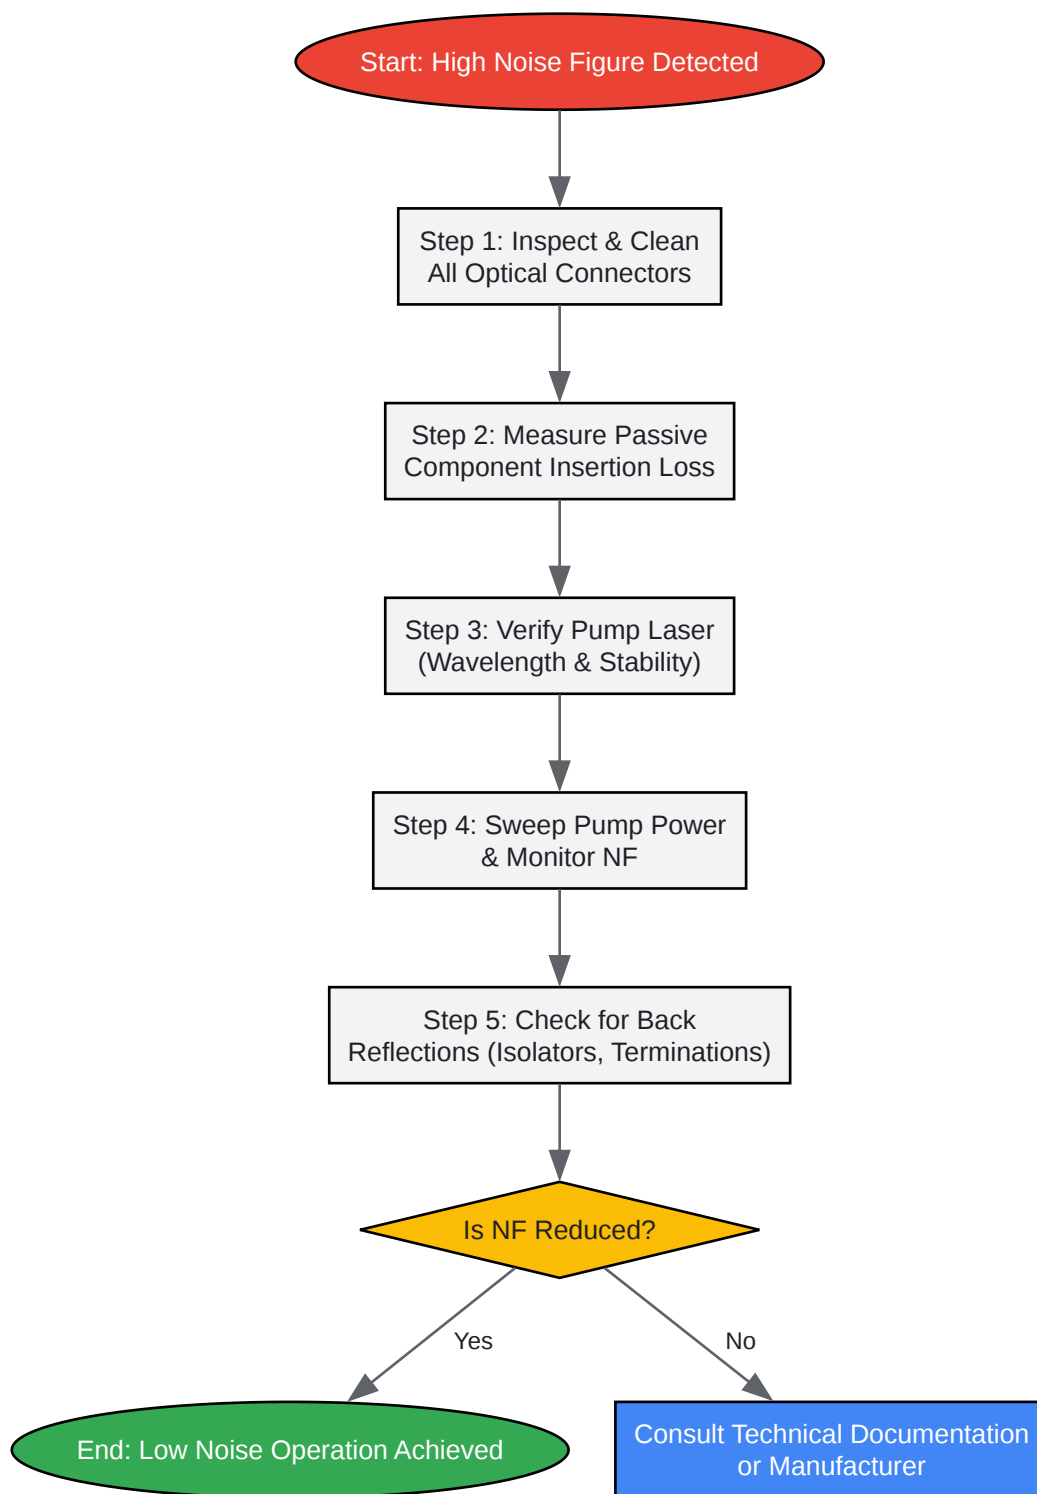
Start: High Noise Figure Detected

Step 1: Inspect & Clean All Optical Connectors

Step 2: Measure Passive Component Insertion Loss

Step 3: Verify Pump Laser (Wavelength & Stability)

Step 4: Sweep Pump Power & Monitor NF

Step 5: Check for Back Reflections (Isolators, Terminations)

Is NF Reduced?

Yes

No

End: Low Noise Operation Achieved

Consult Technical Documentation or Manufacturer